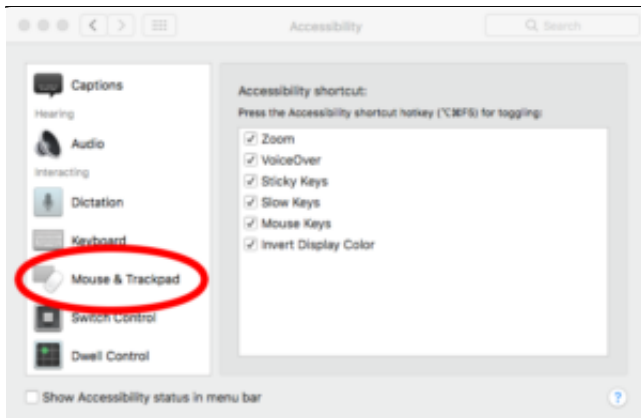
Accessibility

Search

Captions

Hearing

Audio

Interacting

Dictation

Keyboard

Mouse & Trackpad

Switch Control

Dwell Control

Accessibility shortcut:

Press the Accessibility shortcut hotkey (⌥⌘F5) for toggling:

Zoom

VoiceOver

Sticky Keys

Slow Keys

Mouse Keys

Invert Display Color

Show Accessibility status in menu bar

?